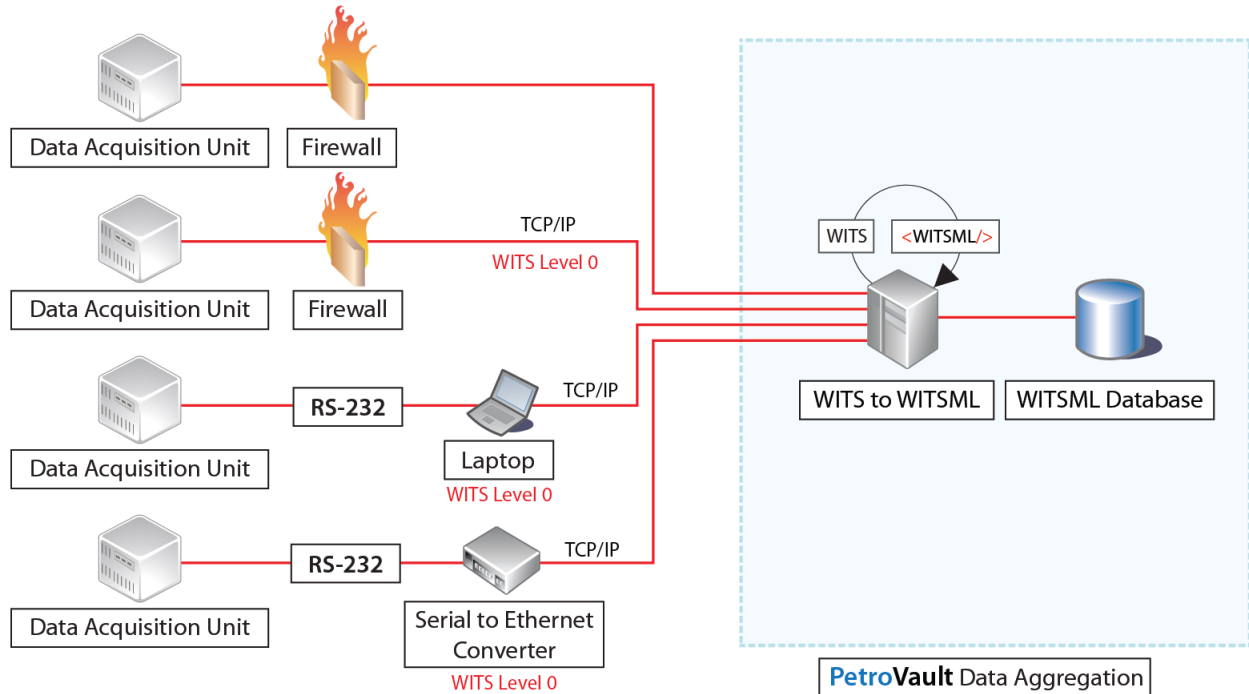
Data Acquisition Unit

Firewall

Data Acquisition Unit

Firewall

TCP/IP

WITS Level 0

WITS

<WITSML/>

Data Acquisition Unit

RS-232

Laptop

WITS Level 0

TCP/IP

WITS to WITSML

WITSML Database

Data Acquisition Unit

RS-232

TCP/IP

Serial to Ethernet Converter

WITS Level 0

PetroVault Data Aggregation